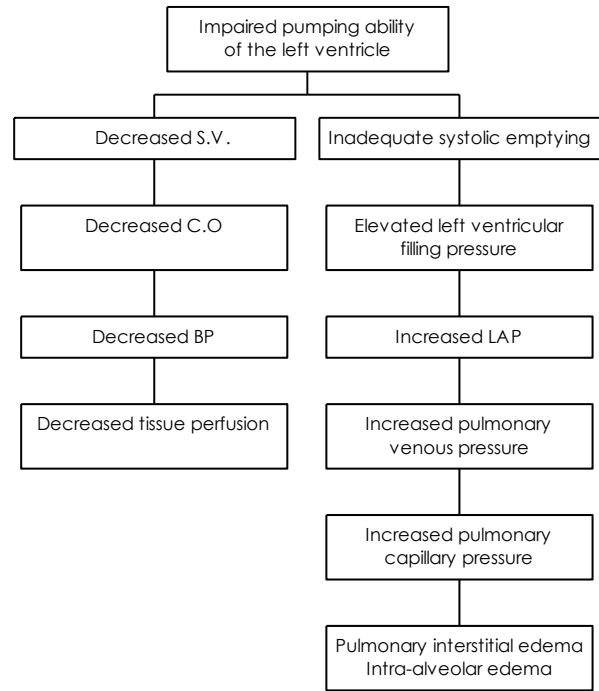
Impaired pumping ability of the left ventricle

Decreased S.V.

Decreased C.O

Decreased BP

Decreased tissue perfusion

Inadequate systolic emptying

Elevated left ventricular filling pressure

Increased LAP

Increased pulmonary venous pressure

Increased pulmonary capillary pressure

Pulmonary interstitial edema
Intra-alveolar edema